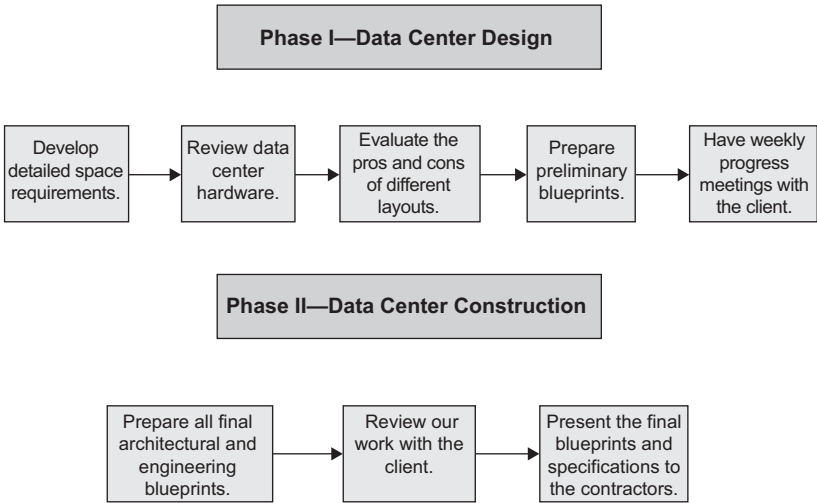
Phase I—Data Center Design

Develop detailed space requirements.

Review data center hardware.

Evaluate the pros and cons of different layouts.

Prepare preliminary blueprints.

Have weekly progress meetings with the client.

Phase II—Data Center Construction

Prepare all final architectural and engineering blueprints.

Review our work with the client.

Present the final blueprints and specifications to the contractors.